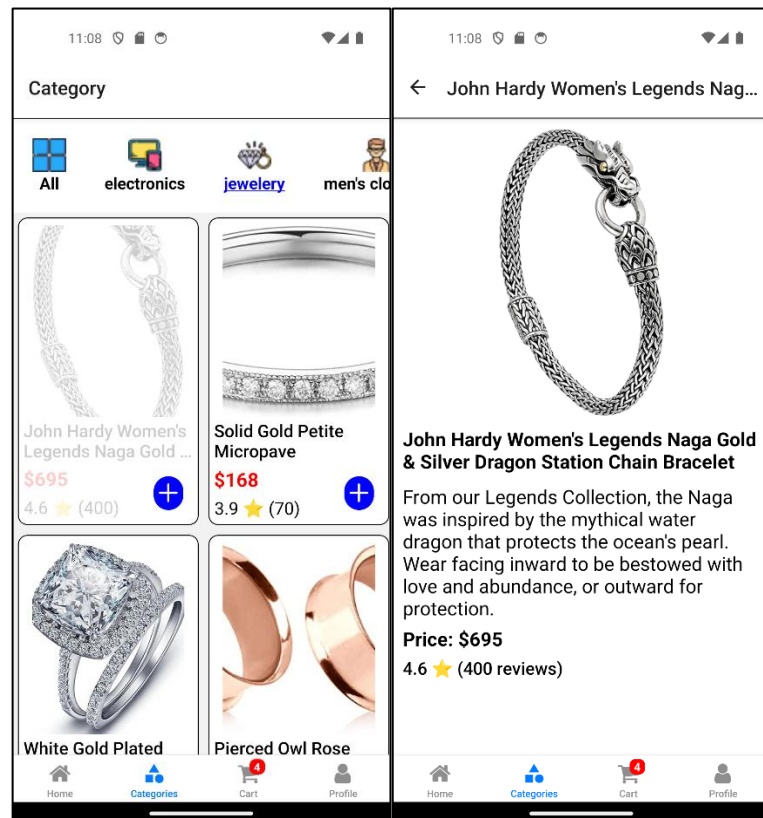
11:08

Category

All
electronics
jewelery
men's clo

John Hardy Women's Legends Naga Gold ...
$695
4.6 ⭐ (400)

Solid Gold Petite Micropave
$168
3.9 ⭐ (70)

White Gold Plated

Pierced Owl Rose

Home
Categories
4
Cart
Profile

11:08

John Hardy Women's Legends Nag...

John Hardy Women's Legends Naga Gold & Silver Dragon Station Chain Bracelet

From our Legends Collection, the Naga was inspired by the mythical water dragon that protects the ocean's pearl. Wear facing inward to be bestowed with love and abundance, or outward for protection.

Price: $695

4.6 ⭐ (400 reviews)

Home
Categories
4
Cart
Profile